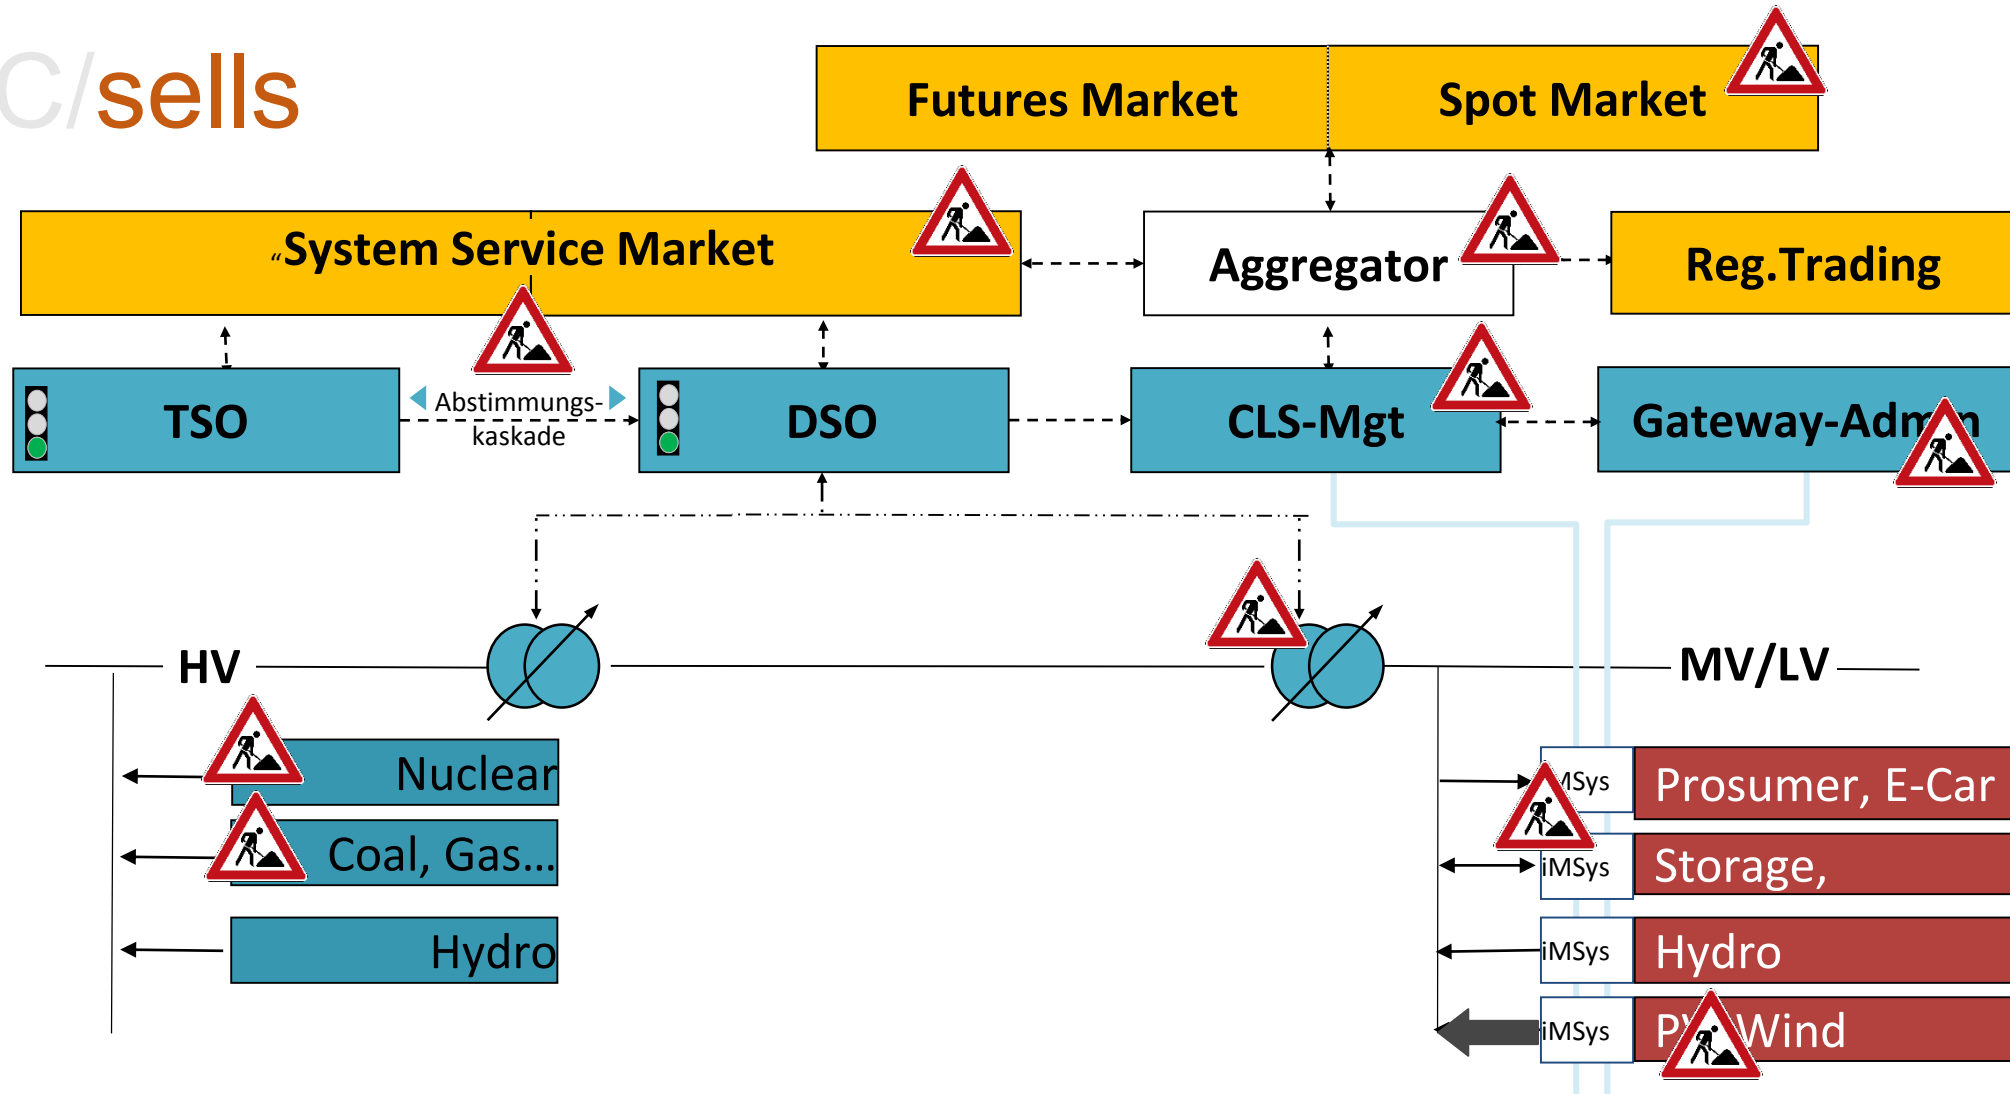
C/sells

Futures Market

Spot Market

„System Service Market

Aggregator

Reg.Trading

TSO

Abstimmungs-kaskade

DSO

CLS-Mgt

Gateway-Adm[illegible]n

HV

MV/LV

Nuclear

Coal, Gas…

Hydro

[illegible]MSys

Prosumer, E-Car

iMSys

Storage,

iMSys

Hydro

iMSys

P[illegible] Wind